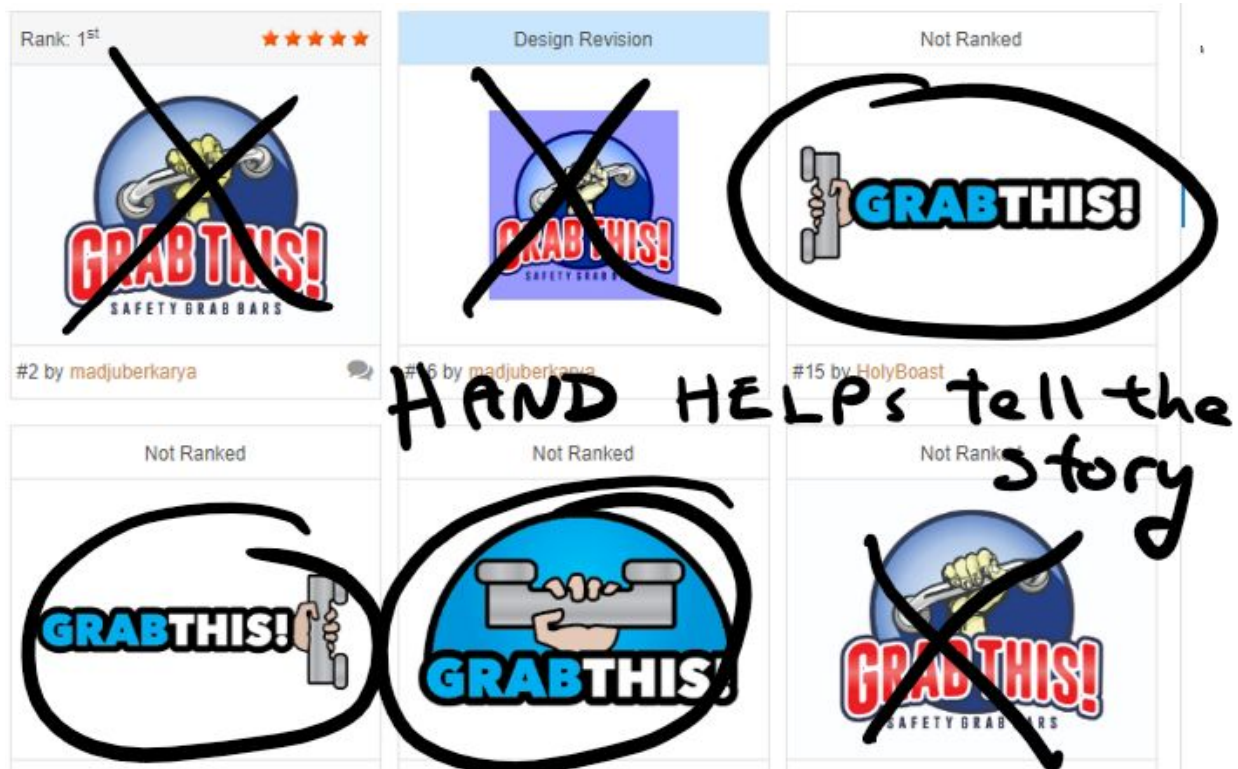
Rank: 1st

GRAB THIS!
SAFETY GRAB BARS

#2 by madjuberkarya

Design Revision

GRAB THIS!
SAFETY GRAB BARS

#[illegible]6 by madjuberkarya

Not Ranked

GRABTHIS!

#15 by HolyBoast

HAND HELPs tell the story

Not Ranked

GRABTHIS!

Not Ranked

GRABTHIS!

Not Ranked

GRAB THIS!
SAFETY GRAB BARS